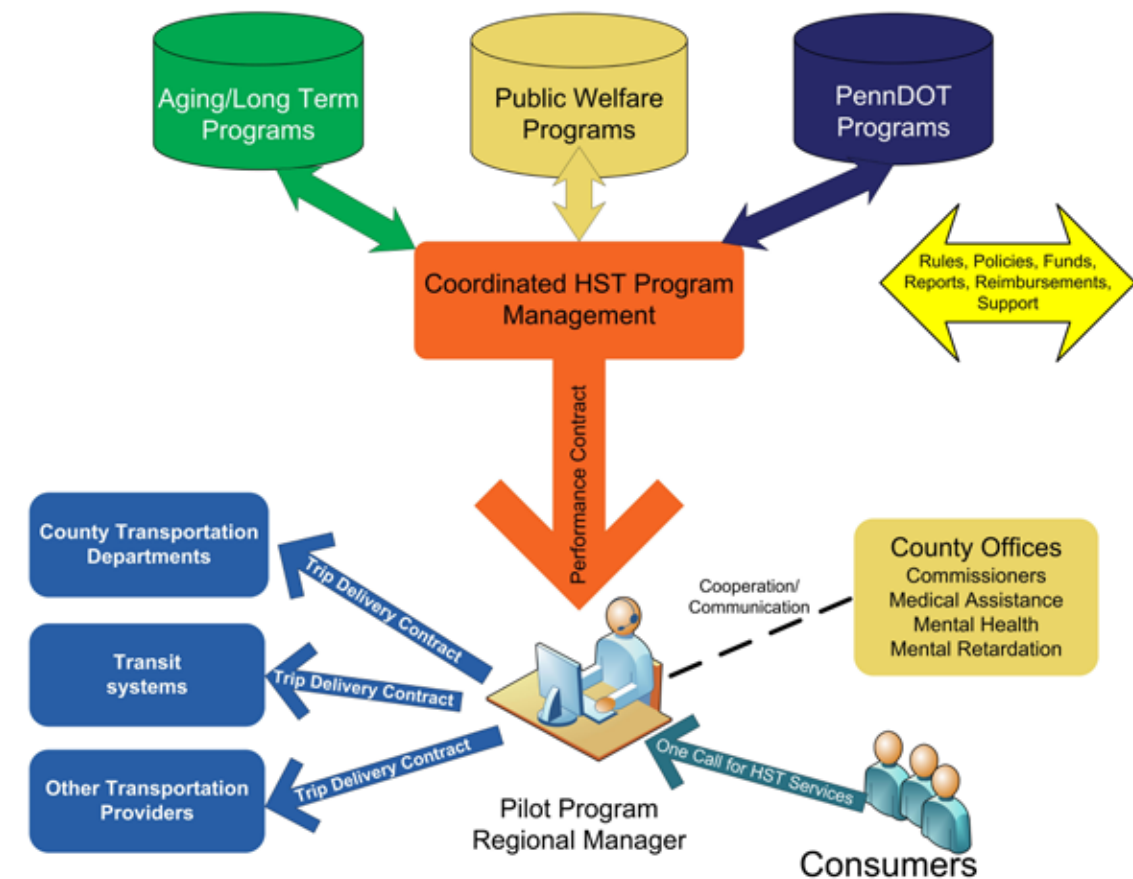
Aging/Long Term Programs

Public Welfare Programs

PennDOT Programs

Coordinated HST Program Management

Rules, Policies, Funds, Reports, Reimbursements, Support

Performance Contract

County Transportation Departments

Trip Delivery Contract

Transit systems

Trip Delivery Contract

Other Transportation Providers

Trip Delivery Contract

Cooperation/ Communication

County Offices
Commissioners
Medical Assistance
Mental Health
Mental Retardation

One Call for HST Services

Pilot Program Regional Manager

Consumers